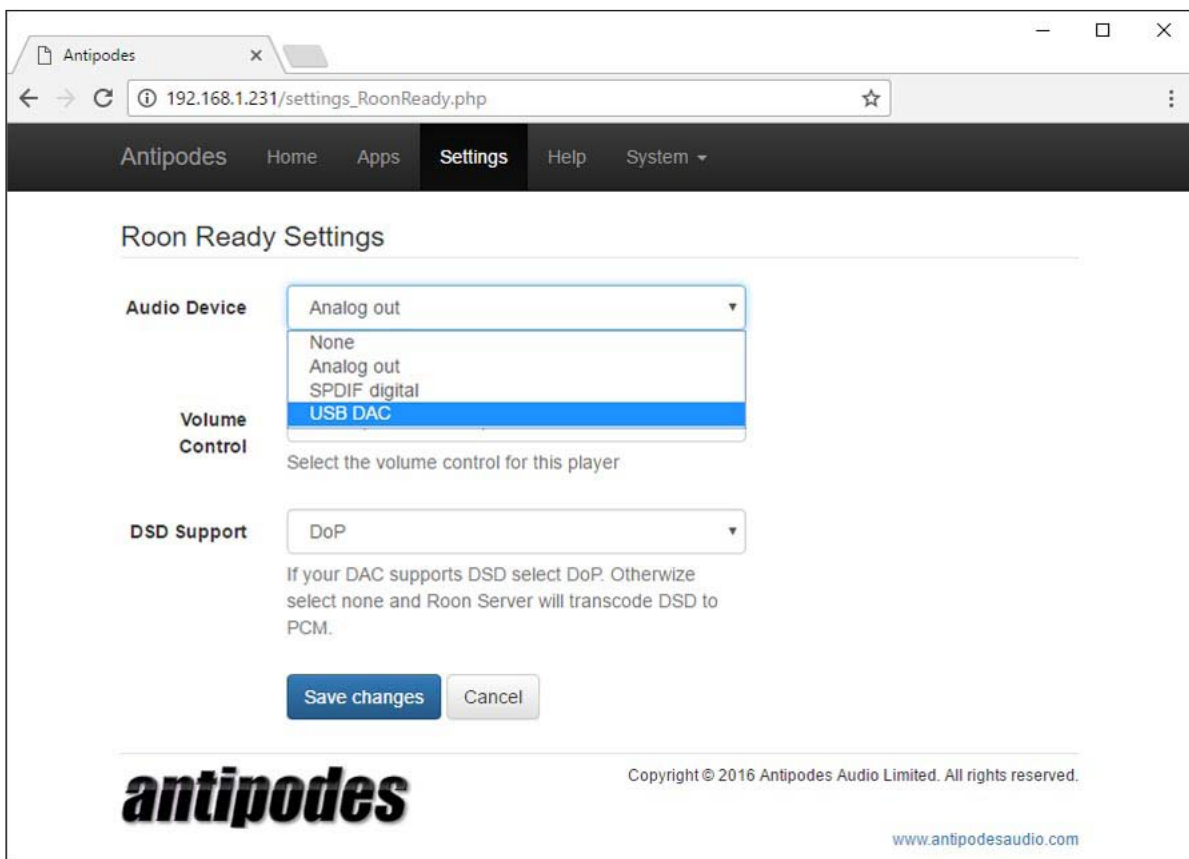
Antipodes ×

192.168.1.231/settings_RoonReady.php

Antipodes Home Apps Settings Help System ▾

Roon Ready Settings

Audio Device

Analog out

None
Analog out
SPDIF digital
USB DAC

Volume Control

Select the volume control for this player

DSD Support

DoP

If your DAC supports DSD select DoP. Otherwize select none and Roon Server will transcode DSD to PCM.

Save changes Cancel

antipodes

Copyright © 2016 Antipodes Audio Limited. All rights reserved.

www.antipodesaudio.com